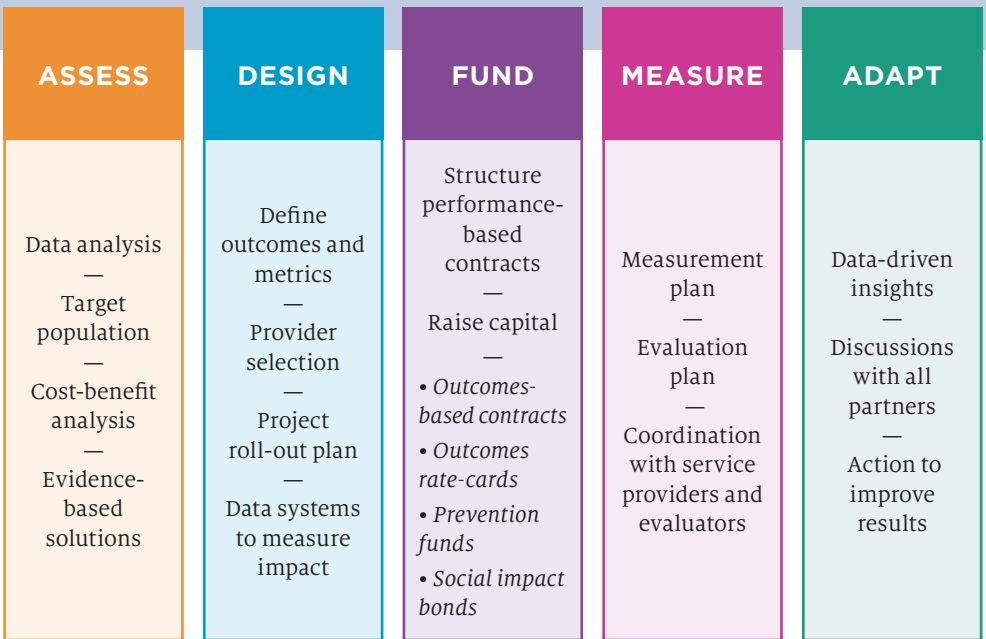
ASSESS

Data analysis
—
Target population
—
Cost-benefit analysis
—
Evidence-based solutions

DESIGN

Define outcomes and metrics
—
Provider selection
—
Project roll-out plan
—
Data systems to measure impact

FUND

Structure performance-based contracts
—
Raise capital
—
• *Outcomes-based contracts*
• *Outcomes rate-cards*
• *Prevention funds*
• *Social impact bonds*

MEASURE

Measurement plan
—
Evaluation plan
—
Coordination with service providers and evaluators

ADAPT

Data-driven insights
—
Discussions with all partners
—
Action to improve results